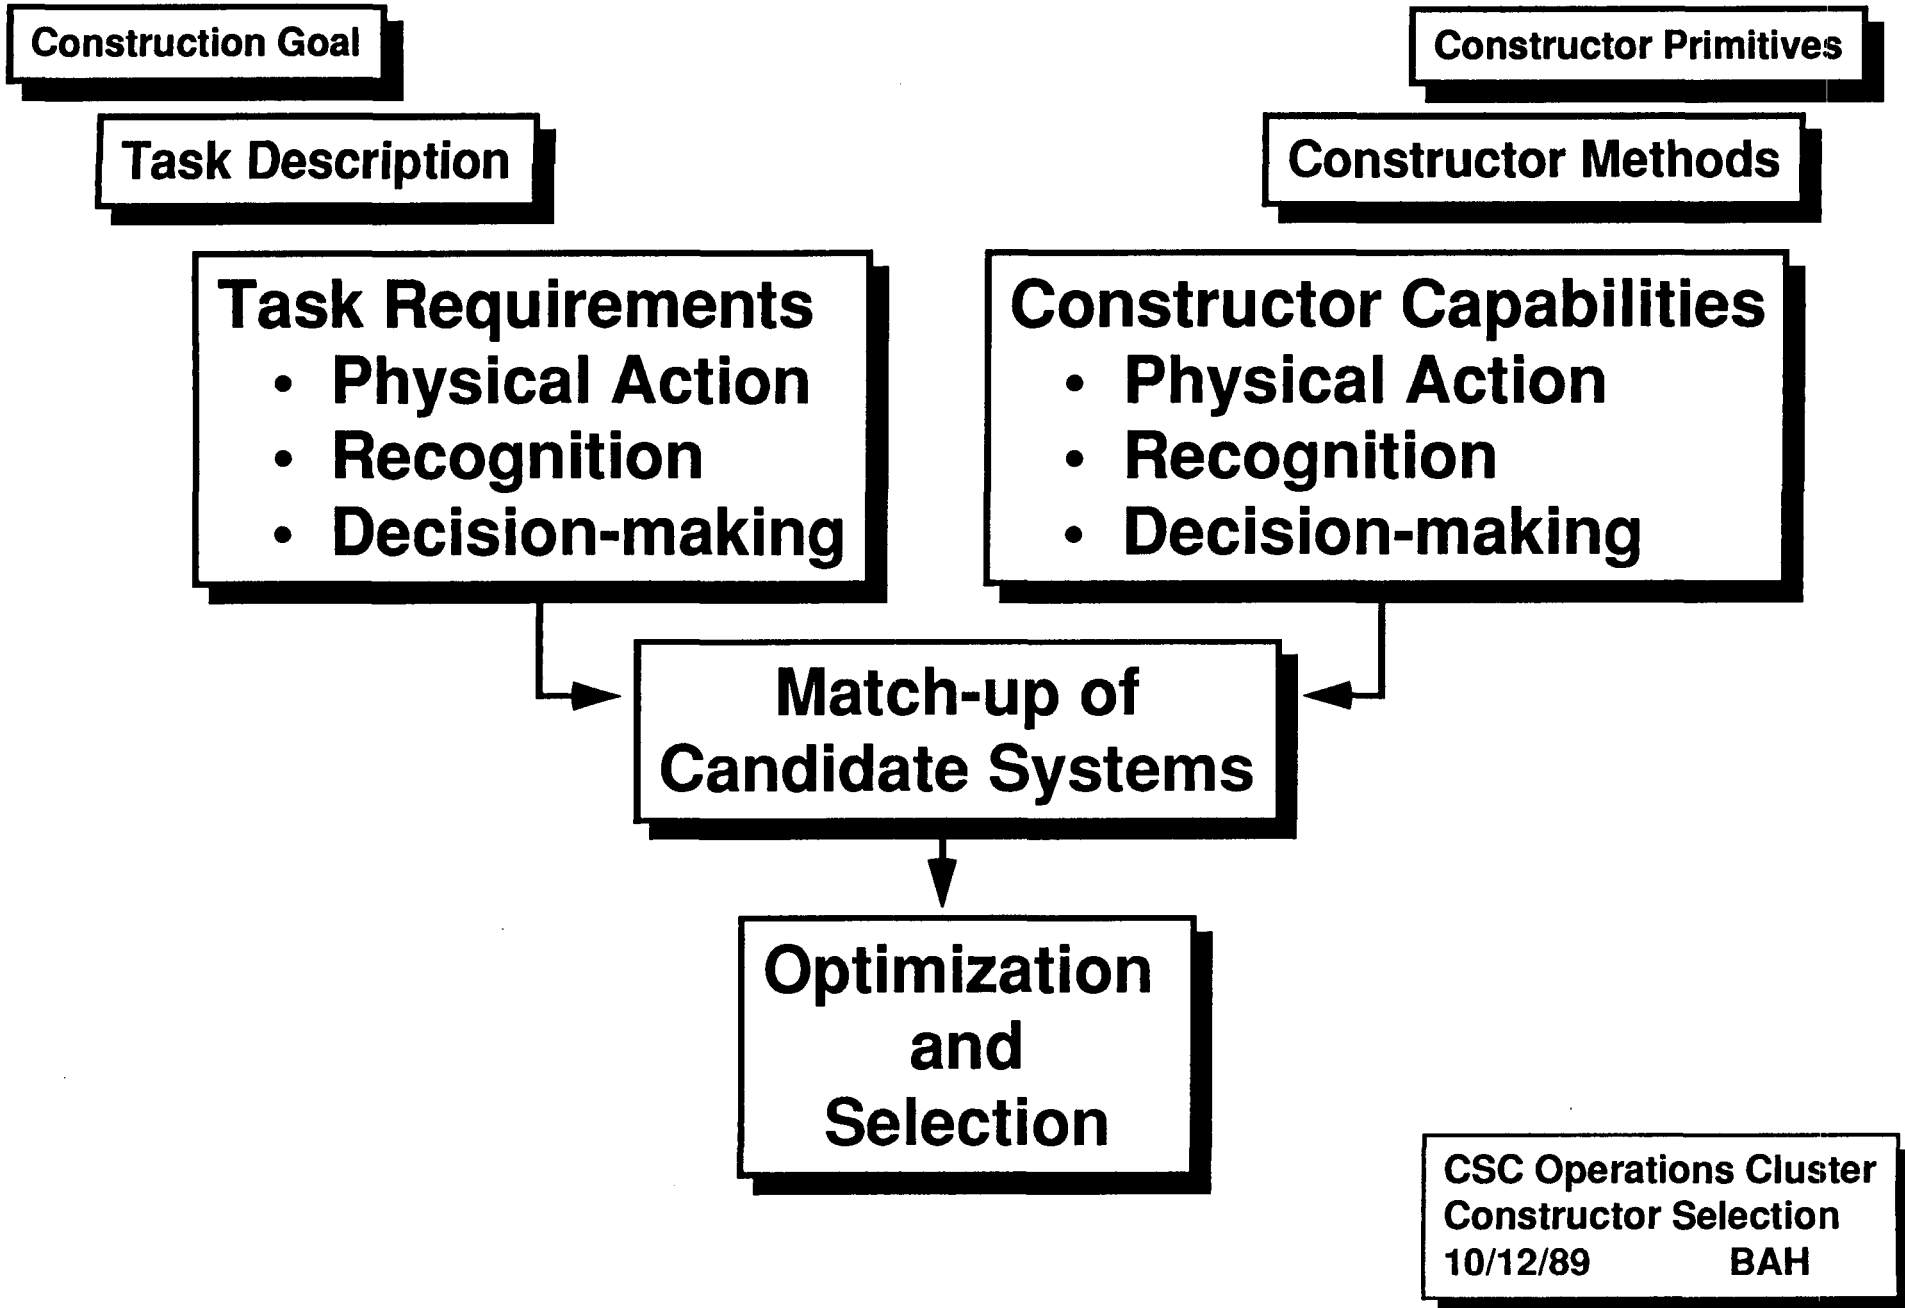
Construction Goal

Task Description

Constructor Primitives

Constructor Methods

Task Requirements
• Physical Action
• Recognition
• Decision-making

Constructor Capabilities
• Physical Action
• Recognition
• Decision-making

Match-up of Candidate Systems

Optimization and Selection

CSC Operations Cluster
Constructor Selection
10/12/89 BAH